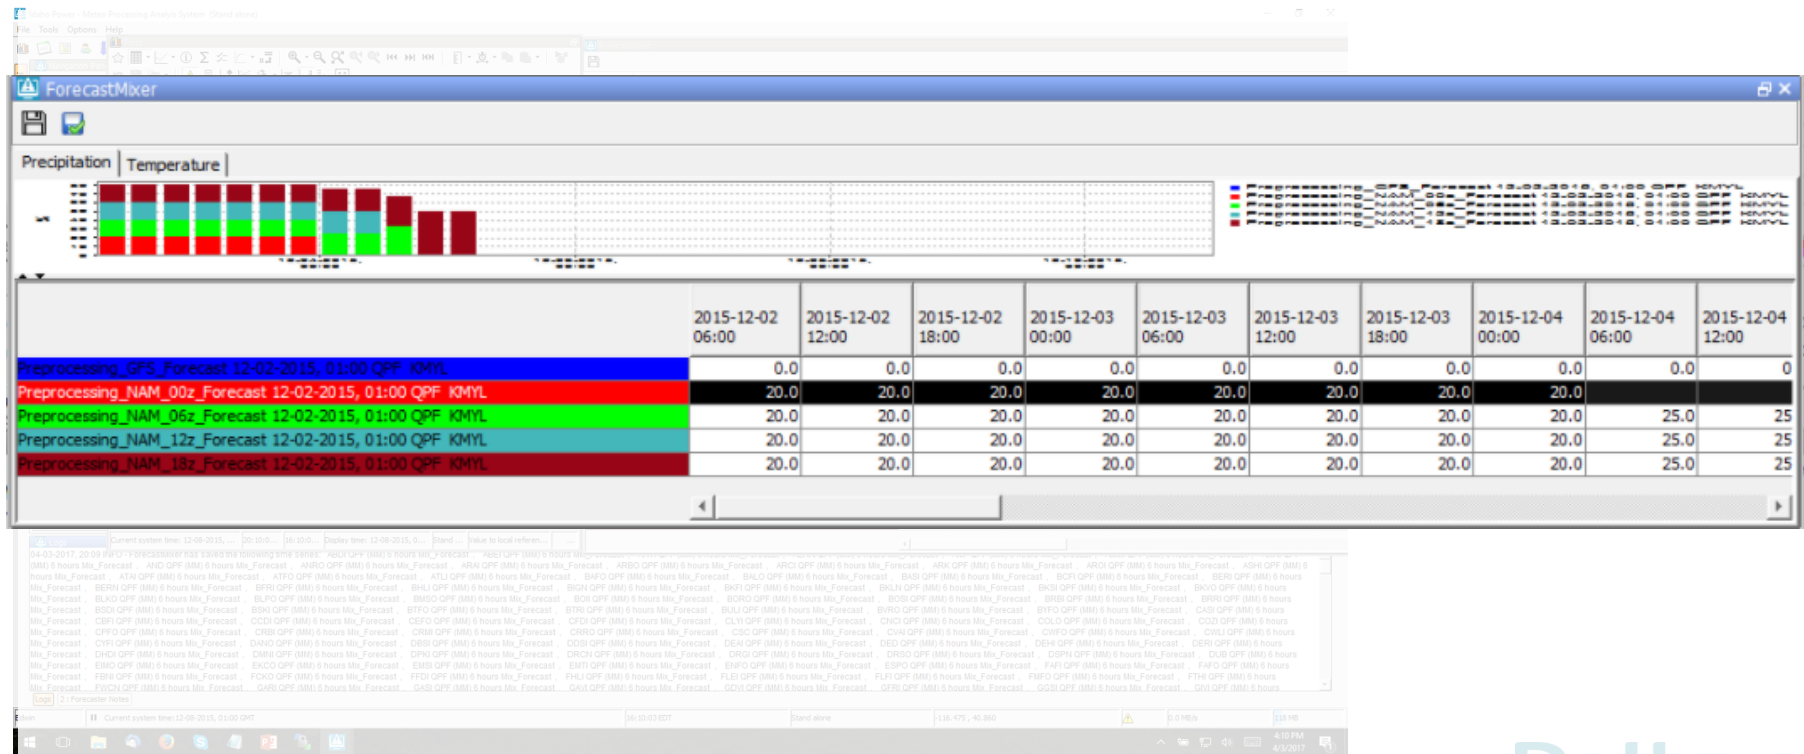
ForecastMixer

Precipitation | Temperature

| | 2015-12-02 06:00 | 2015-12-02 12:00 | 2015-12-02 18:00 | 2015-12-03 00:00 | 2015-12-03 06:00 | 2015-12-03 12:00 | 2015-12-03 18:00 | 2015-12-04 00:00 | 2015-12-04 06:00 | 2015-12-04 12:00 |
|---|---|---|---|---|---|---|---|---|---|---|
| Preprocessing_GFS_Forecast 12-02-2015, 01:00 QPF KMYL | 0.0 | 0.0 | 0.0 | 0.0 | 0.0 | 0.0 | 0.0 | 0.0 | 0.0 | 0 |
| Preprocessing_NAM_00z_Forecast 12-02-2015, 01:00 QPF KMYL | 20.0 | 20.0 | 20.0 | 20.0 | 20.0 | 20.0 | 20.0 | 20.0 | | |
| Preprocessing_NAM_06z_Forecast 12-02-2015, 01:00 QPF KMYL | 20.0 | 20.0 | 20.0 | 20.0 | 20.0 | 20.0 | 20.0 | 20.0 | 25.0 | 25 |
| Preprocessing_NAM_12z_Forecast 12-02-2015, 01:00 QPF KMYL | 20.0 | 20.0 | 20.0 | 20.0 | 20.0 | 20.0 | 20.0 | 20.0 | 25.0 | 25 |
| Preprocessing_NAM_18z_Forecast 12-02-2015, 01:00 QPF KMYL | 20.0 | 20.0 | 20.0 | 20.0 | 20.0 | 20.0 | 20.0 | 20.0 | 25.0 | 25 |

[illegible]